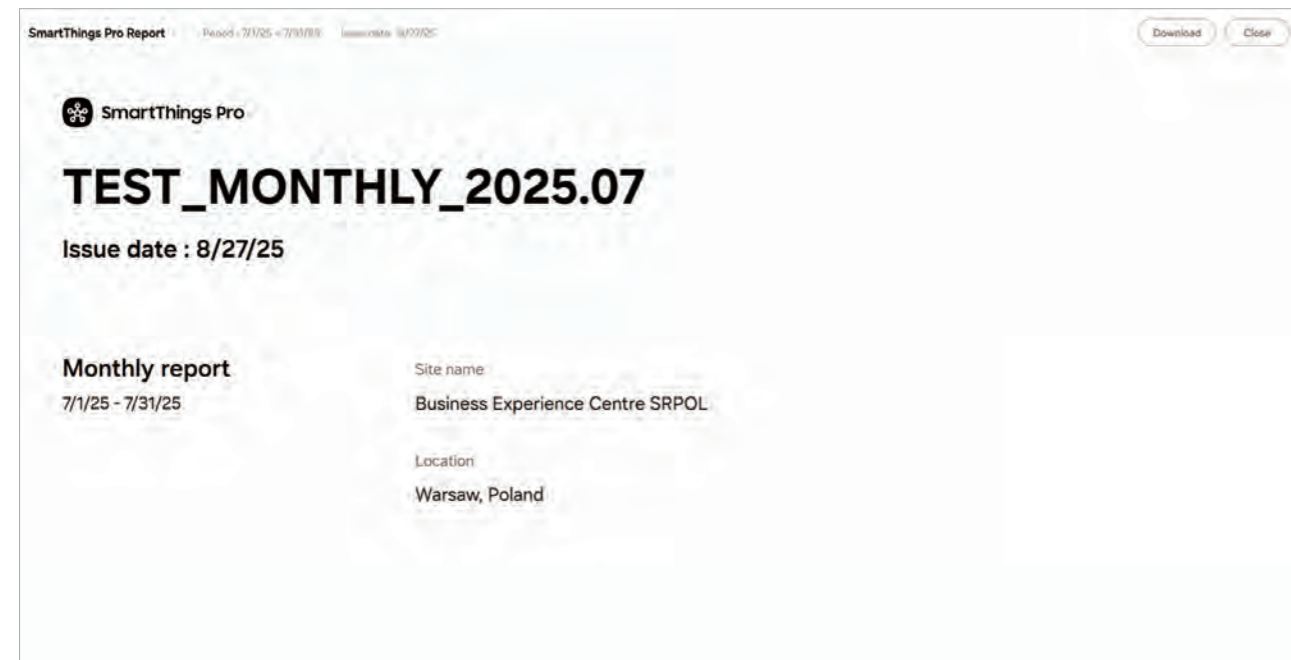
SmartThings Pro Report Period : 7/1/25 - 7/31/25 Issue date 8/27/25

Download Close

SmartThings Pro

TEST_MONTHLY_2025.07

Issue date : 8/27/25

Monthly report

7/1/25 - 7/31/25

Site name

Business Experience Centre SRPOL

Location

Warsaw, Poland